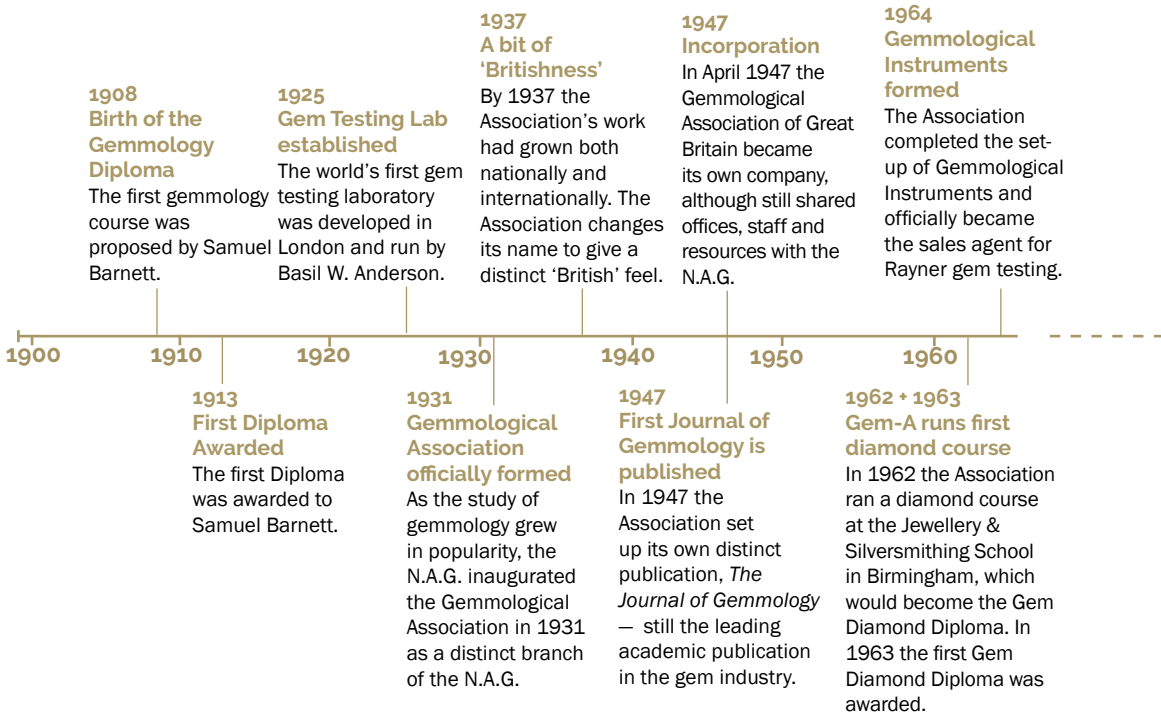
1908
Birth of the Gemmology Diploma
The first gemmology course was proposed by Samuel Barnett.

1925
Gem Testing Lab established
The world's first gem testing laboratory was developed in London and run by Basil W. Anderson.

1937
A bit of 'Britishness'
By 1937 the Association's work had grown both nationally and internationally. The Association changes its name to give a distinct 'British' feel.

1947
Incorporation
In April 1947 the Gemmological Association of Great Britain became its own company, although still shared offices, staff and resources with the N.A.G.

1964
Gemmological Instruments formed
The Association completed the set-up of Gemmological Instruments and officially became the sales agent for Rayner gem testing.

1900 1910 1920 1930 1940 1950 1960

1913
First Diploma Awarded
The first Diploma was awarded to Samuel Barnett.

1931
Gemmological Association officially formed
As the study of gemmology grew in popularity, the N.A.G. inaugurated the Gemmological Association in 1931 as a distinct branch of the N.A.G.

1947
First Journal of Gemmology is published
In 1947 the Association set up its own distinct publication, The Journal of Gemmology — still the leading academic publication in the gem industry.

1962 + 1963
Gem-A runs first diamond course
In 1962 the Association ran a diamond course at the Jewellery & Silversmithing School in Birmingham, which would become the Gem Diamond Diploma. In 1963 the first Gem Diamond Diploma was awarded.